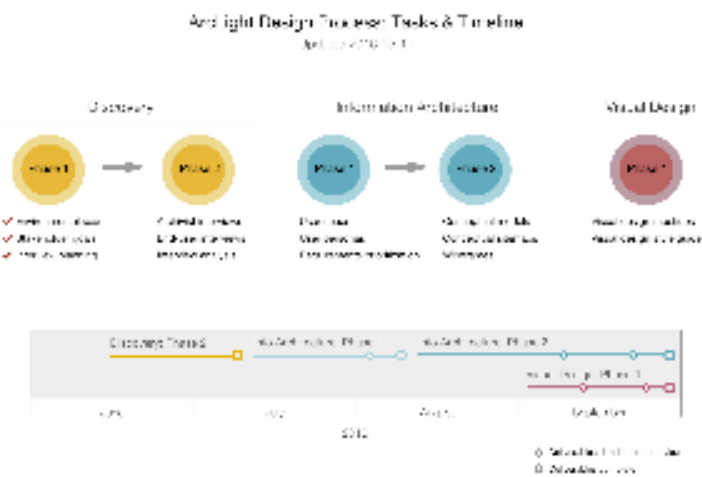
Ardlight Design Process: Tasks & Timeline
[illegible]

Discovery

Phase 1

Phase 2

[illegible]
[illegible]
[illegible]

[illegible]
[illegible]
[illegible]

Information Architecture

Phase 1

Phase 2

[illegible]
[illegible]
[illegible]

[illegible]
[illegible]
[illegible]

Visual Design

Phase 1

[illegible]
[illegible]

Discovery Phase 2

Info Architecture Phase 1

Info Architecture Phase 2

Visual Design Phase 1

June

July

August

September

2013

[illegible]
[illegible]